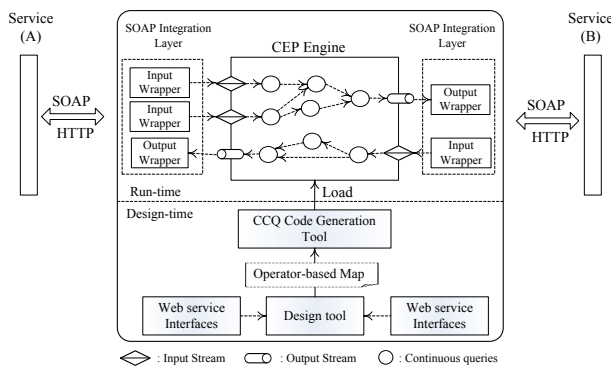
Service (A)

SOAP

HTTP

SOAP Integration Layer

Input Wrapper

Input Wrapper

Output Wrapper

CEP Engine

SOAP Integration Layer

Output Wrapper

Input Wrapper

Service (B)

SOAP

HTTP

Run-time

Load

Design-time

CCQ Code Generation Tool

Operator-based Map

Web service Interfaces

Design tool

Web service Interfaces

: Input Stream : Output Stream : Continuous queries